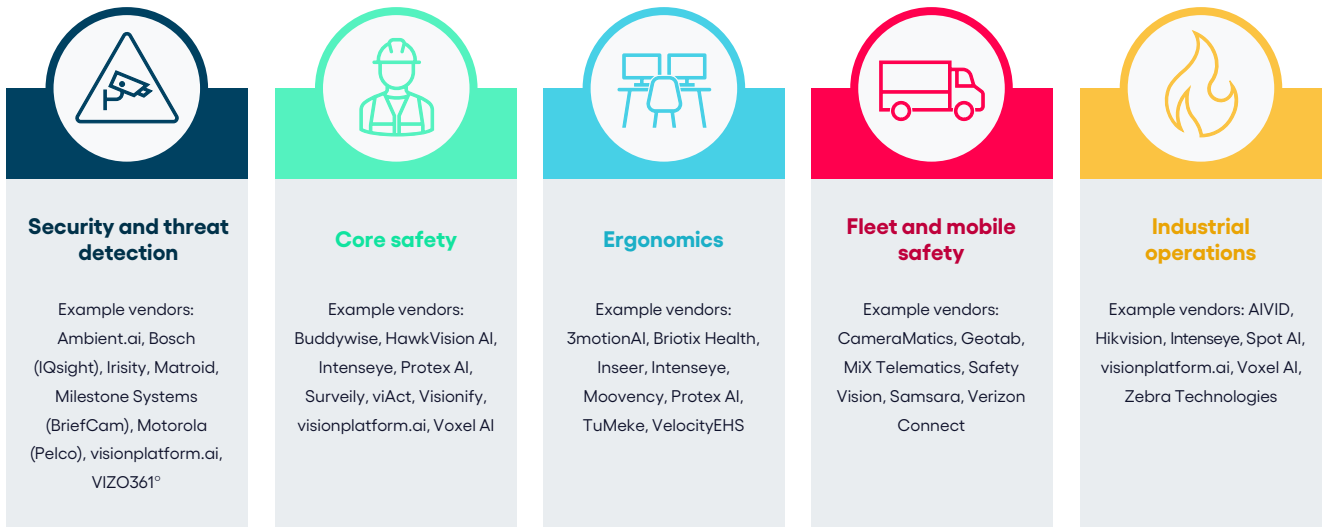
Security and threat detection

Example vendors: Ambient.ai, Bosch (IQsight), Irisity, Matroid, Milestone Systems (BriefCam), Motorola (Pelco), visionplatform.ai, VIZO361°

Core safety

Example vendors: Buddywise, HawkVision AI, Intenseye, Protex AI, Surveily, viAct, Visionify, visionplatform.ai, Voxel AI

Ergonomics

Example vendors: 3motionAI, Briotix Health, Inseer, Intenseye, Moovency, Protex AI, TuMeke, VelocityEHS

Fleet and mobile safety

Example vendors: CameraMatics, Geotab, MiX Telematics, Safety Vision, Samsara, Verizon Connect

Industrial operations

Example vendors: AIVID, Hikvision, Intenseye, Spot AI, visionplatform.ai, Voxel AI, Zebra Technologies